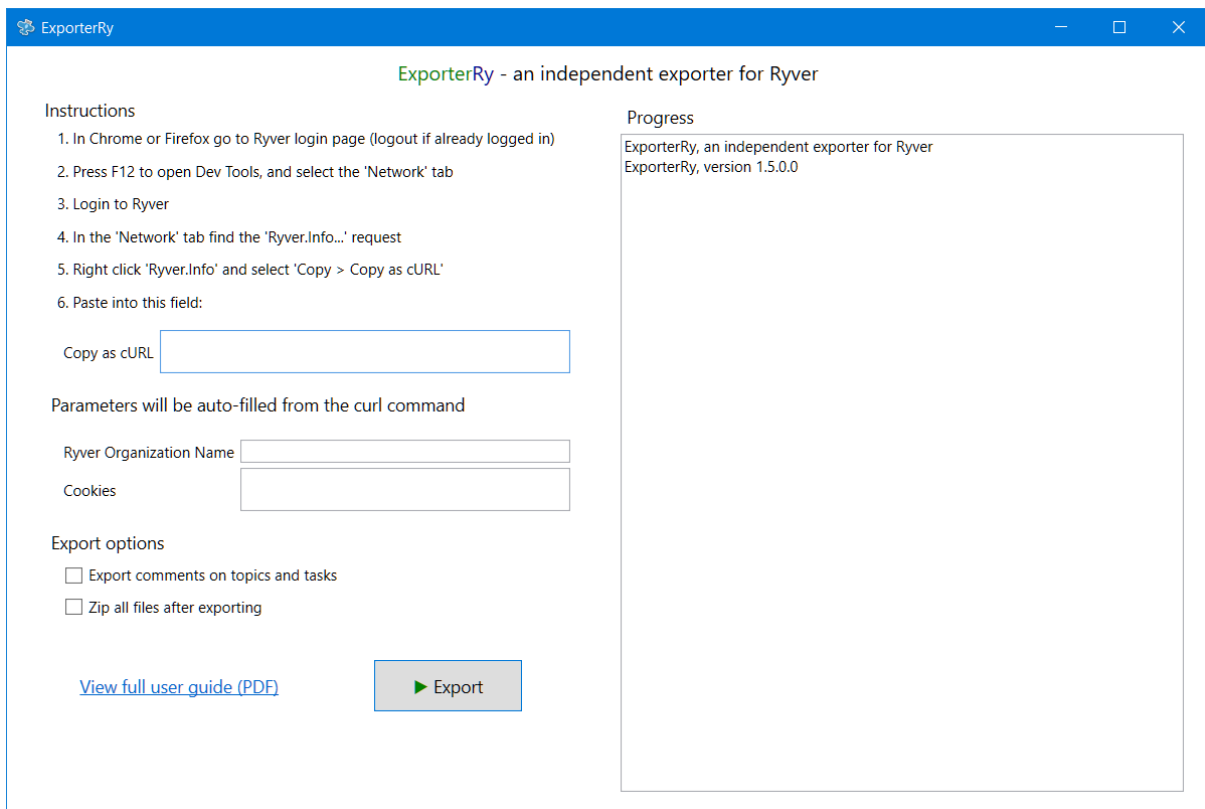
ExporterRy

ExporterRy - an independent exporter for Ryver

Instructions

1. In Chrome or Firefox go to Ryver login page (logout if already logged in)

2. Press F12 to open Dev Tools, and select the 'Network' tab

3. Login to Ryver

4. In the 'Network' tab find the 'Ryver.Info...' request

5. Right click 'Ryver.Info' and select 'Copy > Copy as cURL'

6. Paste into this field:

Copy as cURL

Parameters will be auto-filled from the curl command

Ryver Organization Name

Cookies

Export options

Export comments on topics and tasks

Zip all files after exporting

View full user guide (PDF)

▶ Export

Progress

ExporterRy, an independent exporter for Ryver
ExporterRy, version 1.5.0.0